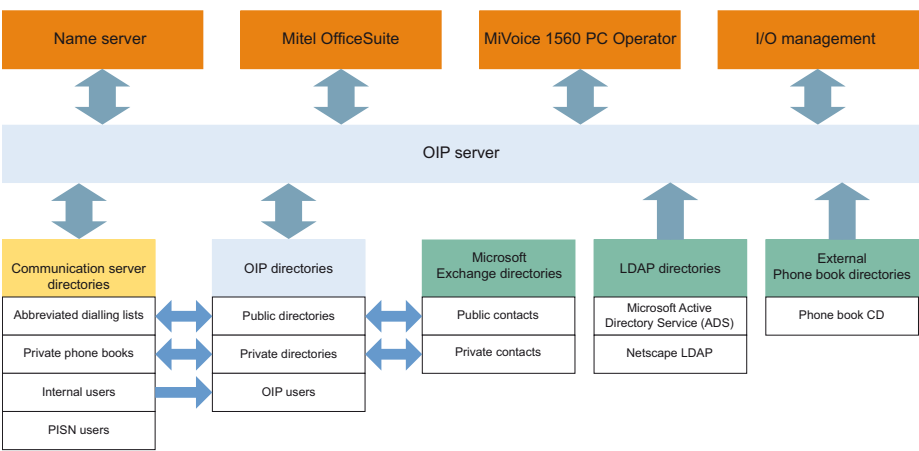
Name server

Mitel OfficeSuite

MiVoice 1560 PC Operator

I/O management

OIP server

Communication server directories

Abbreviated dialling lists

Private phone books

Internal users

PISN users

OIP directories

Public directories

Private directories

OIP users

Microsoft Exchange directories

Public contacts

Private contacts

LDAP directories

Microsoft Active Directory Service (ADS)

Netscape LDAP

External Phone book directories

Phone book CD